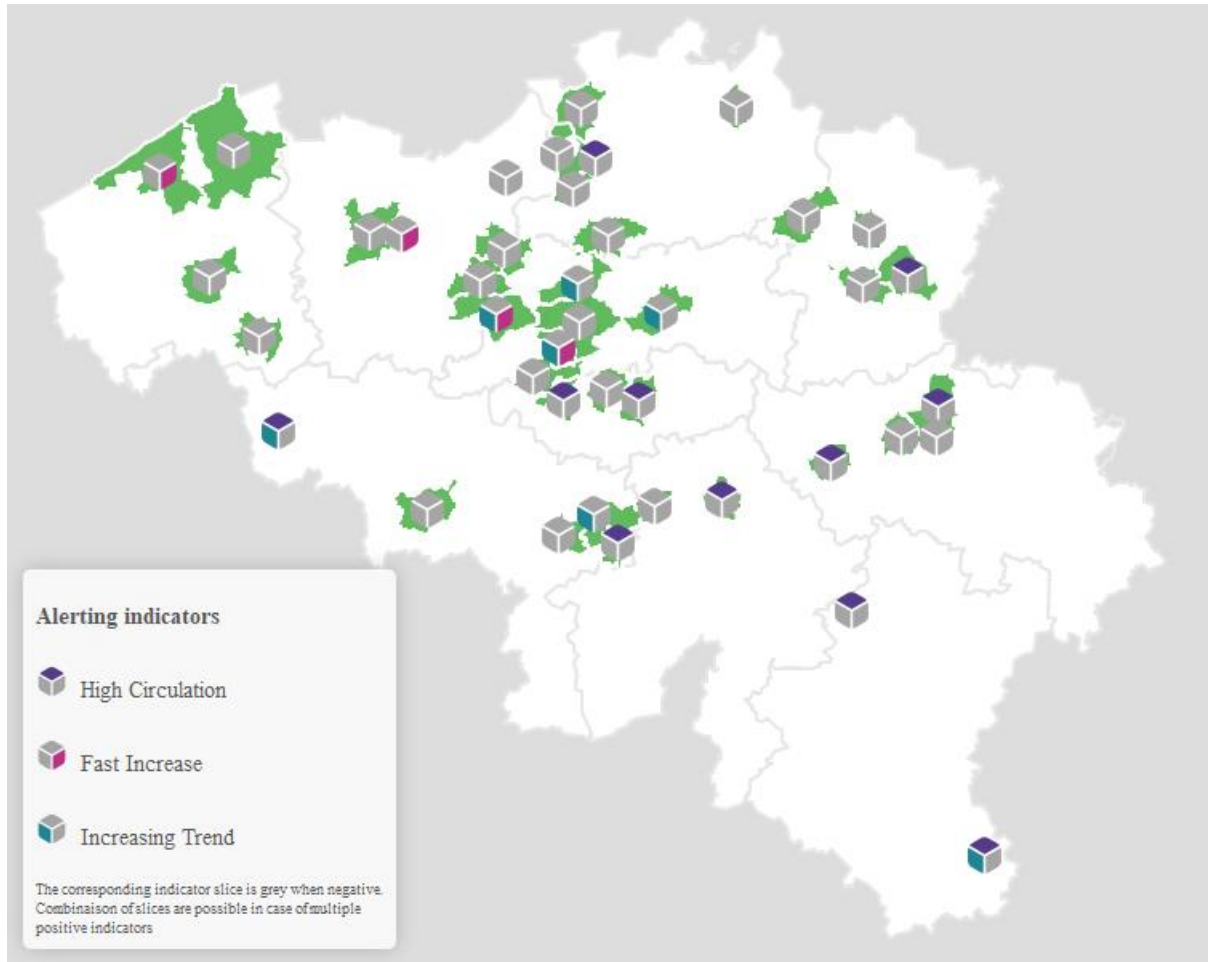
Alerting indicators

High Circulation

Fast Increase

Increasing Trend

The corresponding indicator slice is grey when negative. Combinaison of slices are possible in case of multiple positive indicators